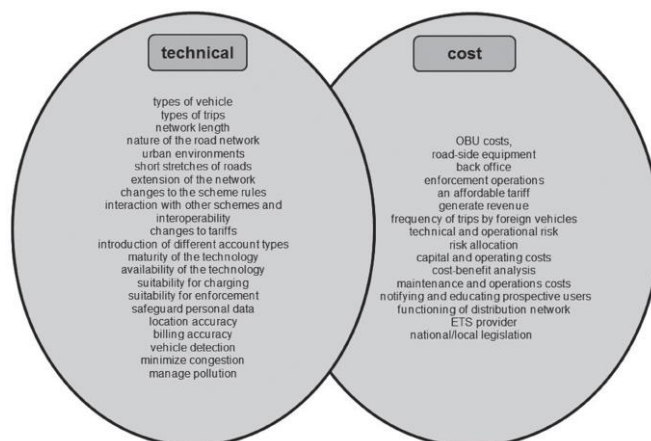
technical

types of vehicle
types of trips
network length
nature of the road network
urban environments
short stretches of roads
extension of the network
changes to the scheme rules
interaction with other schemes and interoperability
changes to tariffs
introduction of different account types
maturity of the technology
availability of the technology
suitability for charging
suitability for enforcement
safeguard personal data
location accuracy
billing accuracy
vehicle detection
minimize congestion
manage pollution

cost

OBU costs,
road-side equipment
back office
enforcement operations
an affordable tariff
generate revenue
frequency of trips by foreign vehicles
technical and operational risk
risk allocation
capital and operating costs
cost-benefit analysis
maintenance and operations costs
notifying and educating prospective users
functioning of distribution network
ETS provider
national/local legislation